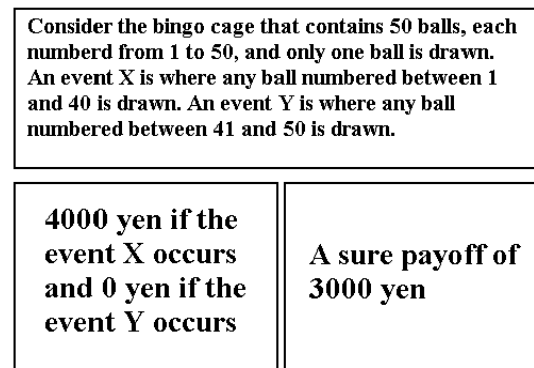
Consider the bingo cage that contains 50 balls, each numberd from 1 to 50, and only one ball is drawn. An event X is where any ball numbered between 1 and 40 is drawn. An event Y is where any ball numbered between 41 and 50 is drawn.

4000 yen if the event X occurs and 0 yen if the event Y occurs

A sure payoff of 3000 yen